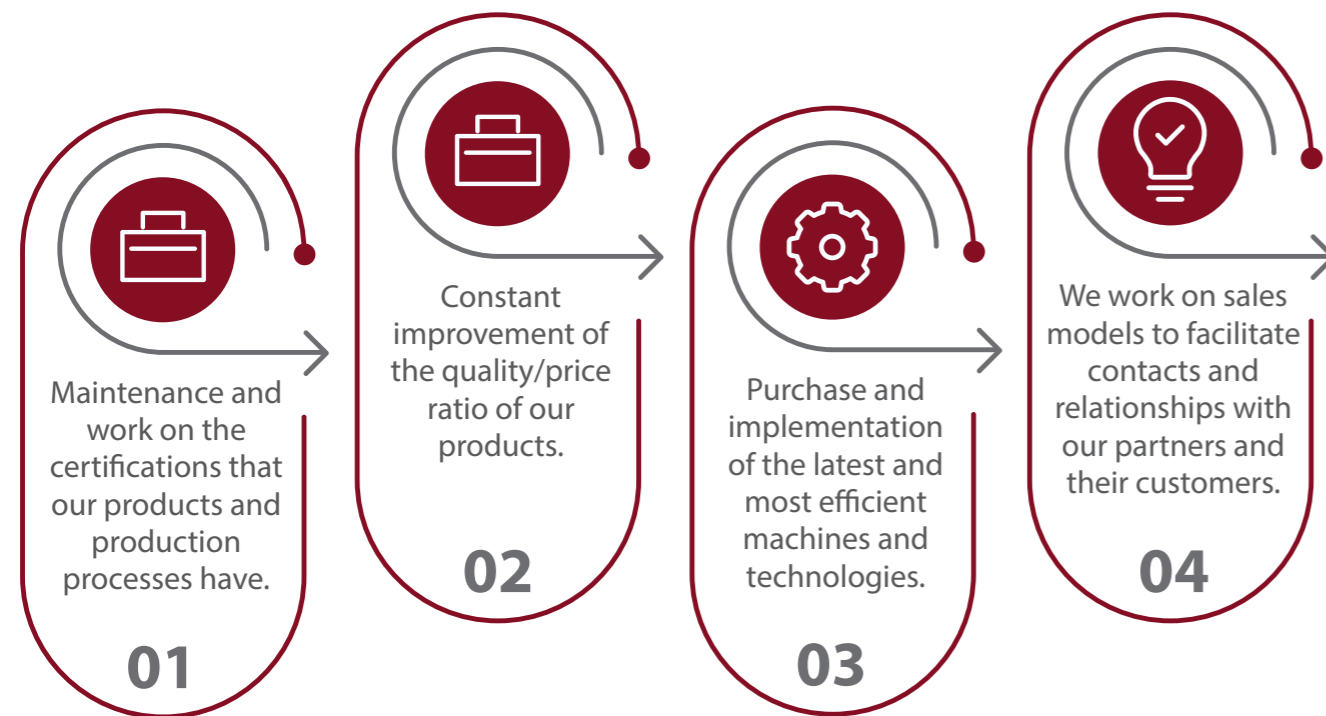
Maintenance and work on the certifications that our products and production processes have.

01

Constant improvement of the quality/price ratio of our products.

02

Purchase and implementation of the latest and most efficient machines and technologies.

03

We work on sales models to facilitate contacts and relationships with our partners and their customers.

04